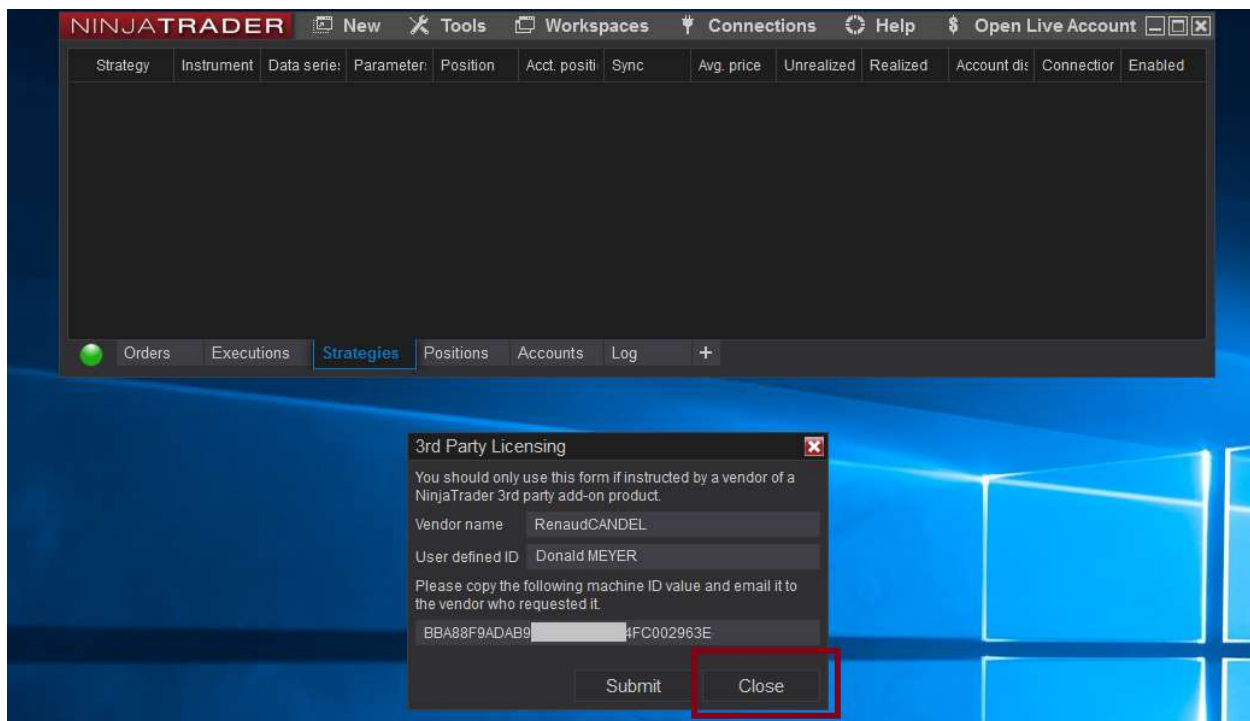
NINJATRADER New Tools Workspaces Connections Help $ Open Live Account

| Strategy | Instrument | Data serie: | Parameter: | Position | Acct. positi | Sync | Avg. price | Unrealized | Realized | Account dis | Connectior | Enabled |
|---|---|---|---|---|---|---|---|---|---|---|---|---|

Orders Executions Strategies Positions Accounts Log +

3rd Party Licensing

You should only use this form if instructed by a vendor of a NinjaTrader 3rd party add-on product.

Vendor name RenaudCANDEL

User defined ID Donald MEYER

Please copy the following machine ID value and email it to the vendor who requested it.

BBA88F9ADAB9 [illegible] 4FC002963E

Submit Close